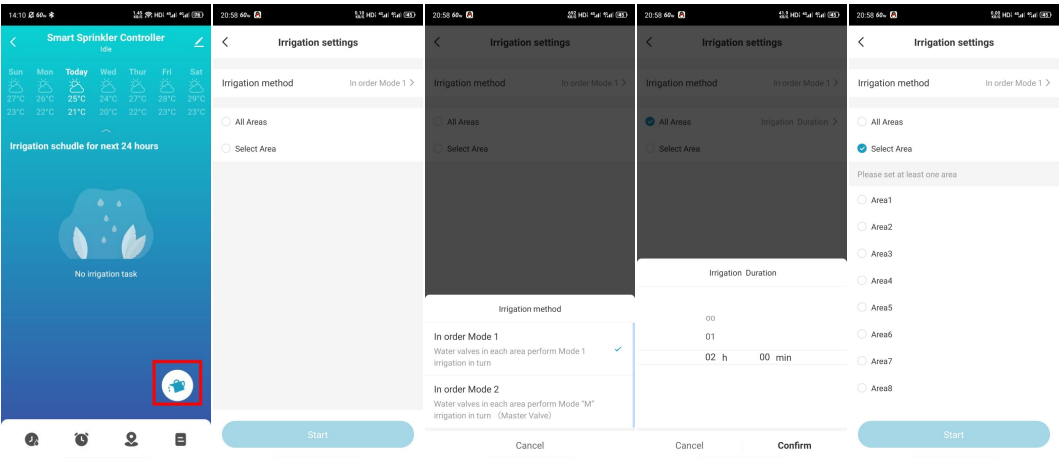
14:10 60

Smart Sprinkler Controller
Idle

| Sun | Mon | Today | Wed | Thur | Fri | Sat |
|---|---|---|---|---|---|---|
| 27°C | 26°C | 25°C | 24°C | 27°C | 28°C | 29°C |
| 23°C | 22°C | 21°C | 20°C | 22°C | 22°C | 23°C |

Irrigation schudle for next 24 hours

No irrigation task

20:58 60

Irrigation settings

Irrigation method
In order Mode 1 >

All Areas

Select Area

Start

20:58 60

Irrigation settings

Irrigation method
In order Mode 1 >

All Areas

Select Area

Irrigation method

In order Mode 1
Water valves in each area perform Mode 1 irrigation in turn

In order Mode 2
Water valves in each area perform Mode "M" irrigation in turn (Master Valve)

Cancel

20:58 60

Irrigation settings

Irrigation method
In order Mode 1 >

All Areas
Irrigation Duration >

Select Area

Irrigation Duration

00
01
02 h 00 min

Cancel
Confirm

20:58 60

Irrigation settings

Irrigation method
In order Mode 1 >

All Areas

Select Area

Please set at least one area

Area1

Area2

Area3

Area4

Area5

Area6

Area7

Area8

Start